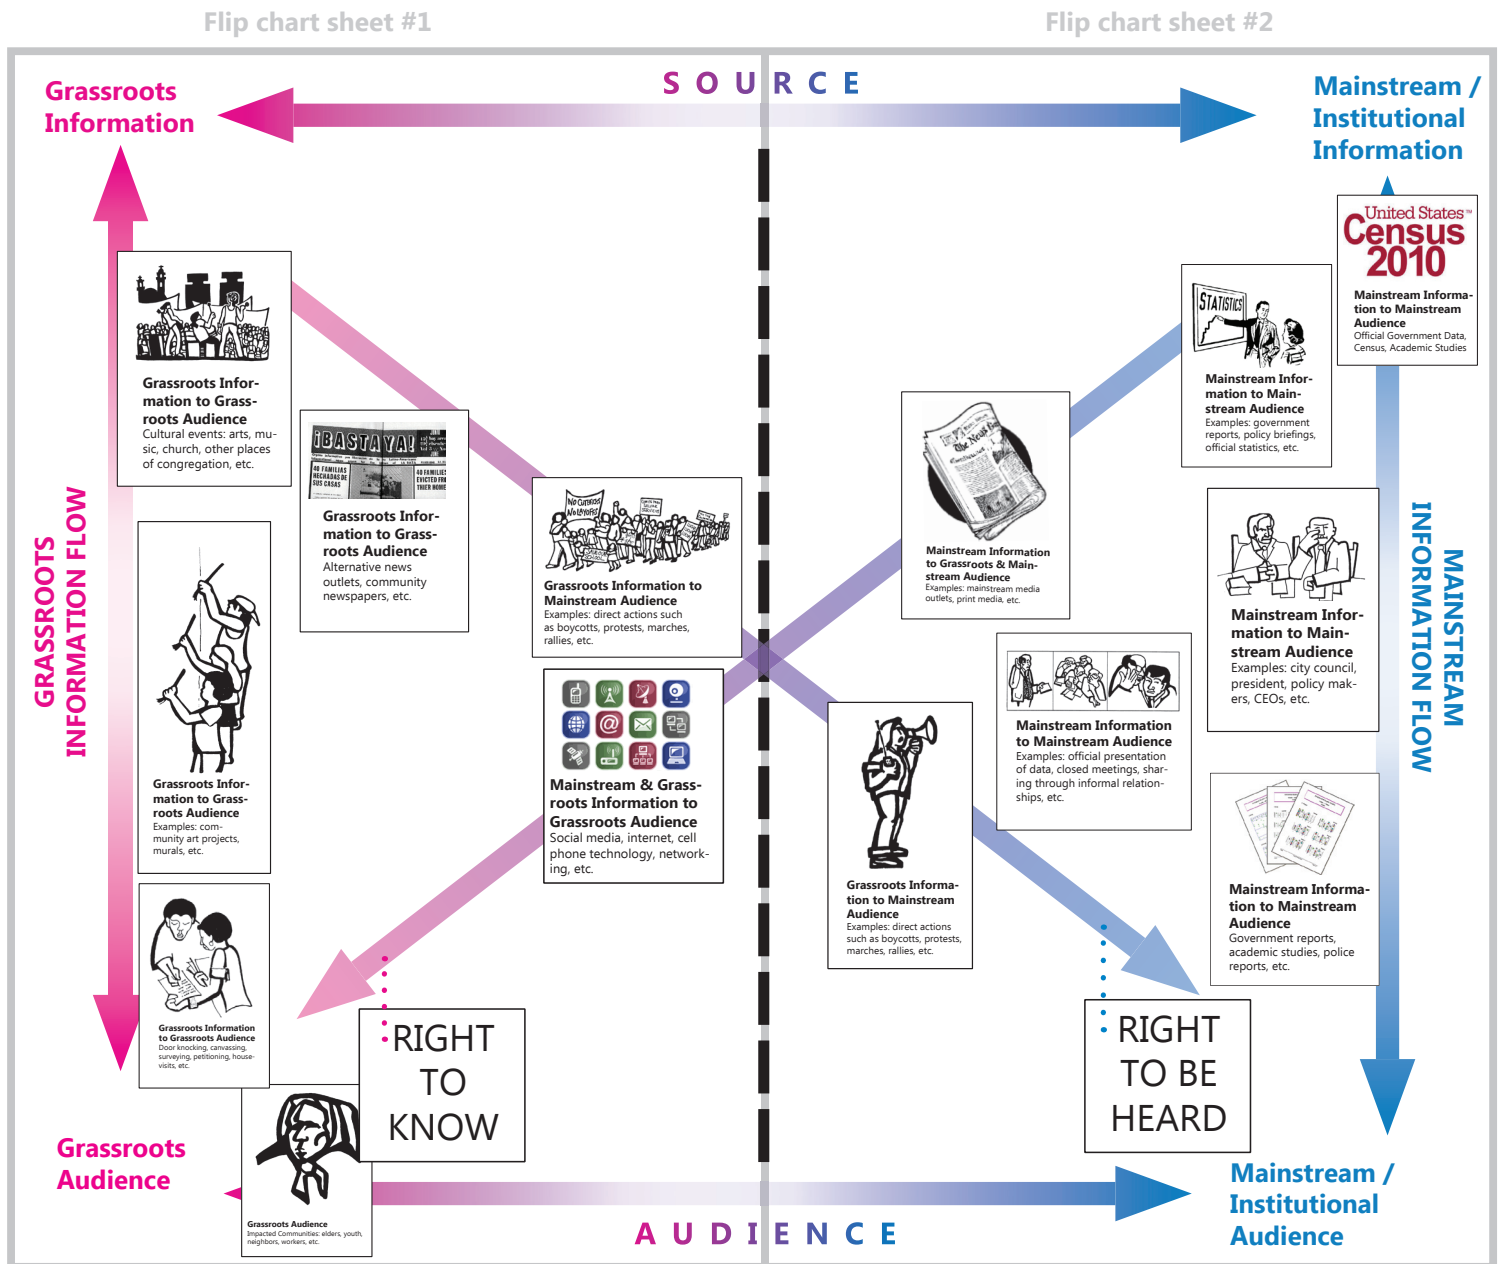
Flip chart sheet #1

Flip chart sheet #2

SOURCE

Grassroots Information

Mainstream / Institutional Information

GRASSROOTS INFORMATION FLOW

MAINSTREAM INFORMATION FLOW

United States Census 2010

Mainstream Information to Mainstream Audience
Official Government Data, Census, Academic Studies

STATISTICS

Mainstream Information to Mainstream Audience
Examples: government reports, policy briefings, official statistics, etc.

Grassroots Information to Grassroots Audience
Cultural events: arts, music, church, other places of congregation, etc.

¡BASTA YA!

Grassroots Information to Grassroots Audience
Alternative news outlets, community newspapers, etc.

Grassroots Information to Mainstream Audience
Examples: direct actions such as boycotts, protests, marches, rallies, etc.

Mainstream Information to Grassroots & Mainstream Audience
Examples: mainstream media outlets, print media, etc.

Mainstream Information to Mainstream Audience
Examples: city council, president, policy makers, CEOs, etc.

Grassroots Information to Grassroots Audience
Examples: community art projects, murals, etc.

Mainstream & Grassroots Information to Grassroots Audience
Social media, internet, cell phone technology, networking, etc.

Mainstream Information to Mainstream Audience
Examples: official presentation of data, closed meetings, sharing through informal relationships, etc.

Grassroots Information to Mainstream Audience
Examples: direct actions such as boycotts, protests, marches, rallies, etc.

Mainstream Information to Mainstream Audience
Government reports, academic studies, police reports, etc.

Grassroots Information to Grassroots Audience
Door knocking, canvassing, surveying, petitioning, house-visits, etc.

RIGHT TO KNOW

RIGHT TO BE HEARD

Grassroots Audience

Grassroots Audience
Impacted Communities: elders, youth, neighbors, workers, etc.

Mainstream / Institutional Audience

AUDIENCE